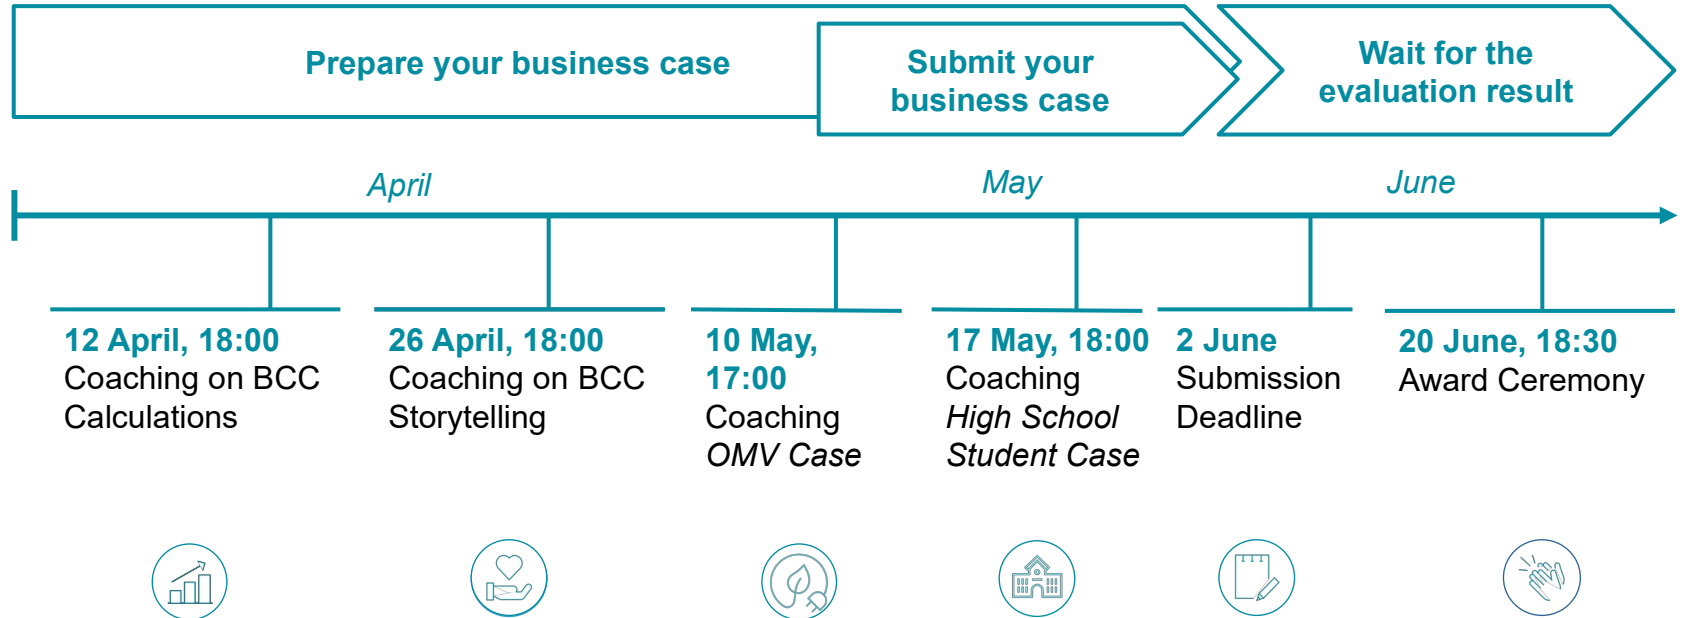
Prepare your business case

Submit your business case

Wait for the evaluation result

April

May

June

12 April, 18:00
Coaching on BCC Calculations

26 April, 18:00
Coaching on BCC Storytelling

10 May, 17:00
Coaching
*OMV Case*

17 May, 18:00
Coaching
*High School Student Case*

2 June
Submission Deadline

20 June, 18:30
Award Ceremony